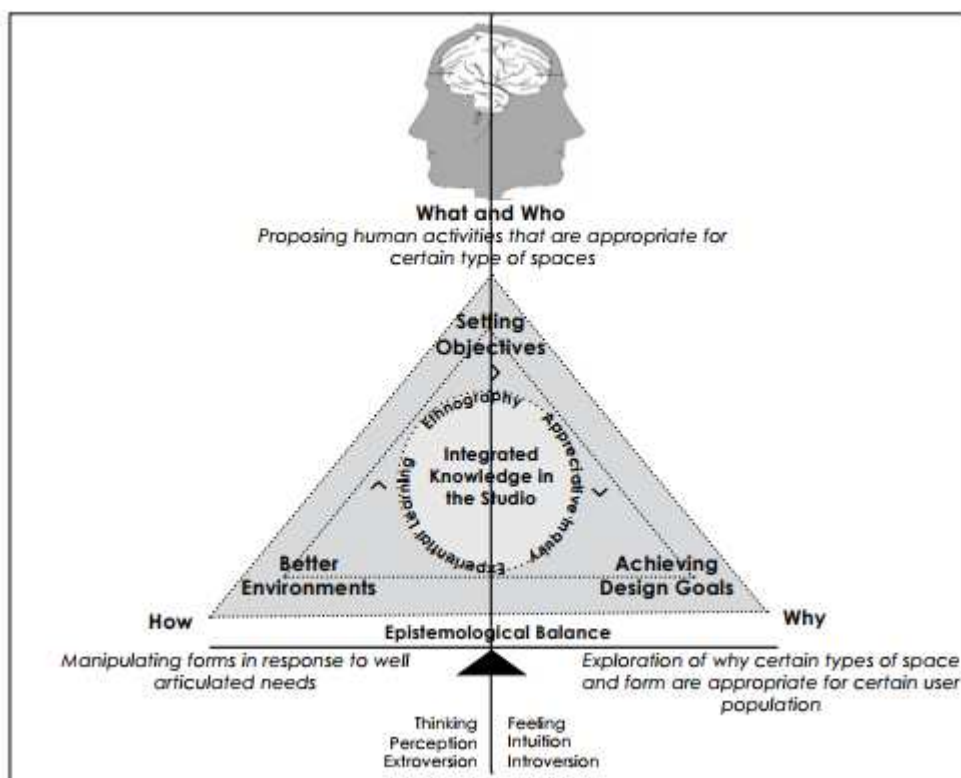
What and Who
*Proposing human activities that are appropriate for certain type of spaces*

Setting Objectives

Ethnography

Appreciative Inquiry

Experiential Learning

Integrated Knowledge in the Studio

Better Environments

Achieving Design Goals

How

Why

Epistemological Balance

*Manipulating forms in response to well articulated needs*

*Exploration of why certain types of space and form are appropriate for certain user population*

Thinking
Perception
Extroversion

Feeling
Intuition
Introversion